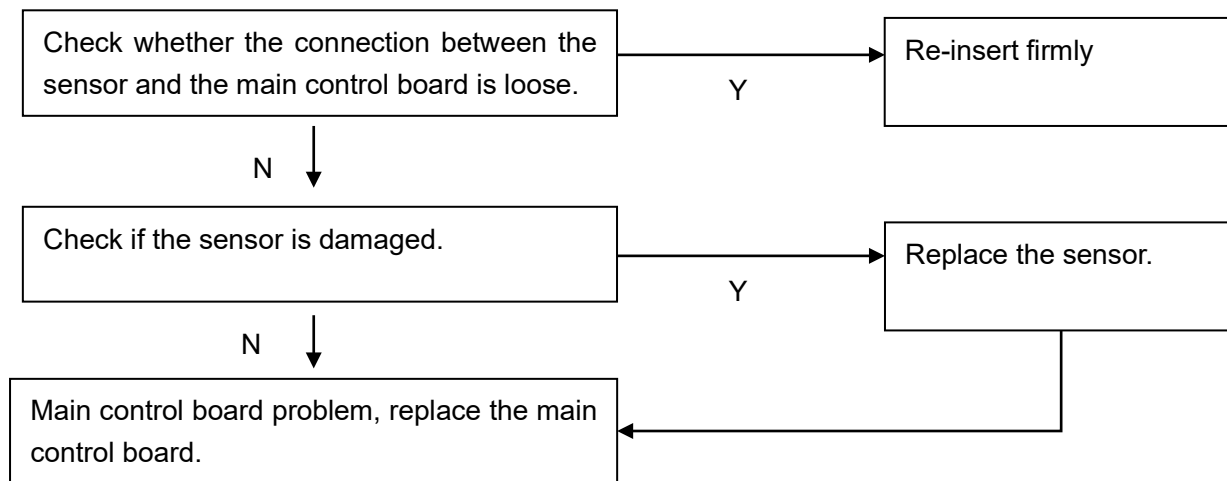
Check whether the connection between the sensor and the main control board is loose.

Y

Re-insert firmly

N

Check if the sensor is damaged.

Y

Replace the sensor.

N

Main control board problem, replace the main control board.